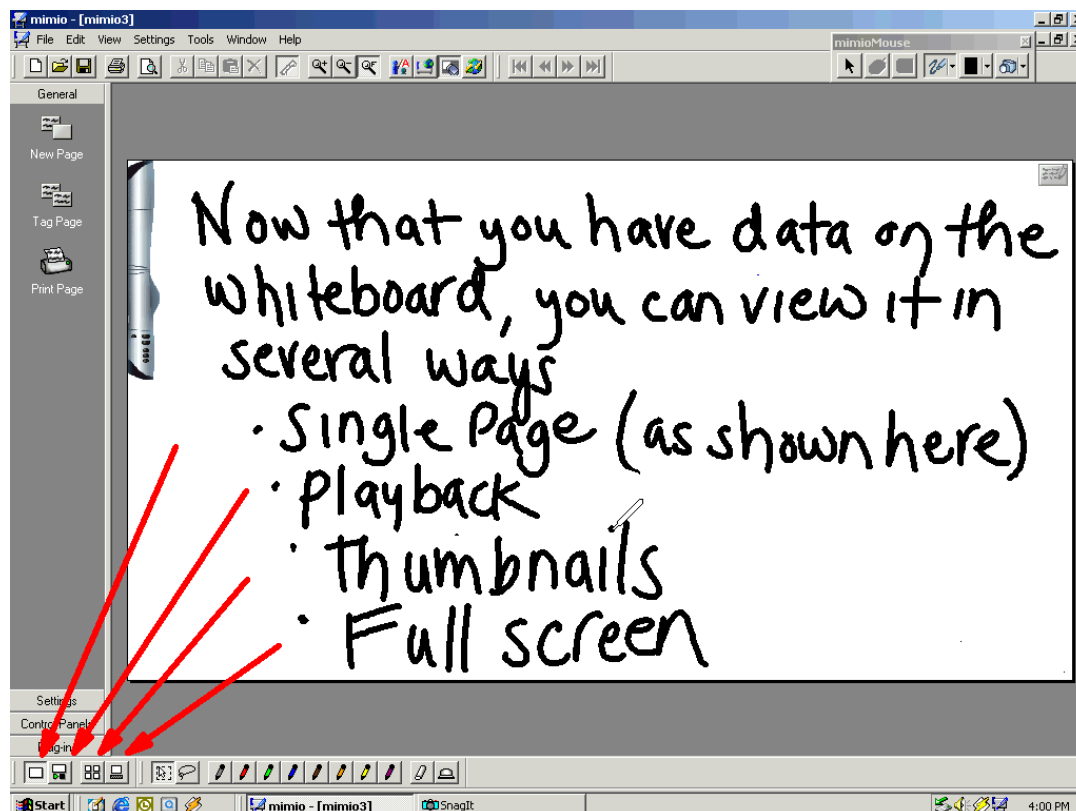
mimio - [mimio3]

File Edit View Settings Tools Window Help

mimioMouse

General

New Page

Tag Page

Print Page

Now that you have data on the whiteboard, you can view it in several ways

· Single Page (as shown here)

· playback

· Thumbnails

· Full screen

Settings

Control Panels

Plug-ins

Start

mimio - [mimio3]

SnagIt

4:00 PM